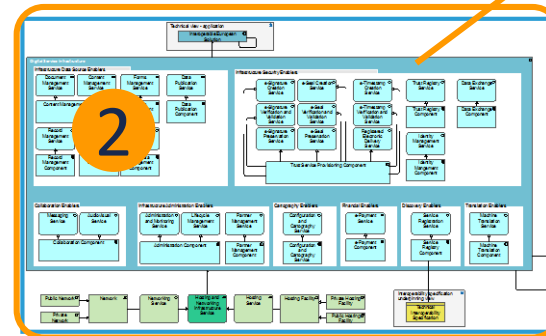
Technical view - application

Interoperable European Solution

Digital Service Infrastructure

Infrastructure Data Source Enablers

Document Management Service

Content Management Service

Forms Management Service

Data Publication Service

Data Publication Component

Content Management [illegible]

Record Management Service

Record Management Component

2

Infrastructure Security Enablers

e-Signature Creation Service

e-Seal Creation Service

e-Timestamp Creation Service

Trust Registry Service

Data Exchange Service

e-Signature Verification and Validation Service

e-Seal Verification and Validation Service

e-Timestamp Verification and Validation Service

Trust Registry Component

Data Exchange Component

e-Signature Preservation Service

e-Seal Preservation Service

Registered Electronic Delivery Service

Identity Management Service

Identity Management Component

Trust Service Provisioning Component

Collaboration Enablers

Messaging Service

Audio-Visual Service

Collaboration Component

Infrastructure Administration Enablers

Administration and Monitoring Service

Lifecycle Management Service

Partner Management Service

Administration Component

Partner Management Component

Cartography Enablers

Configuration and Cartography Service

Configuration and Cartography Component

Financial Enablers

e-Payment Service

e-Payment Component

Discovery Enablers

Service Registration Service

Service Registry Component

Translation Enablers

Machine Translation Service

Machine Translation Component

Public Network

Private Network

Network

Networking Service

Hosting and Networking Infrastructure Service

Hosting Service

Hosting Facility

Private Hosting Facility

Public Hosting Facility

Interoperability specification underpinning view

Technical Interoperability Specification